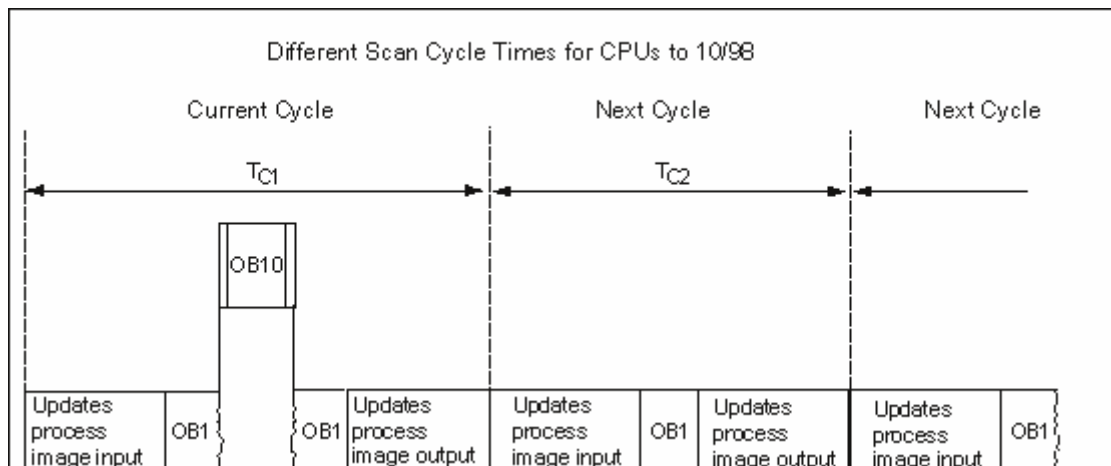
Different Scan Cycle Times for CPUs to 10/98

Current Cycle

Next Cycle

Next Cycle

$T_{C1}$

$T_{C2}$

OB10

Updates process image input

OB1

OB1

Updates process image output

Updates process image input

OB1

Updates process image output

Updates process image input

OB1